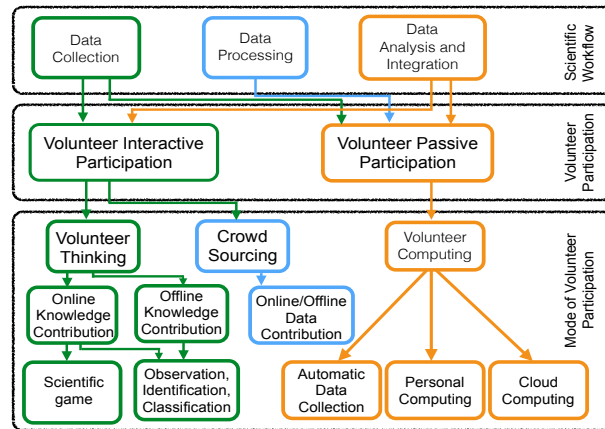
Data Collection

Data Processing

Data Analysis and Integration

Scientific Workflow

Volunteer Interactive Participation

Volunteer Passive Participation

Volunteer Participation

Volunteer Thinking

Crowd Sourcing

Volunteer Computing

Mode of Volunteer Participation

Online Knowledge Contribution

Offline Knowledge Contribution

Online/Offline Data Contribution

Scientific game

Observation, Identification, Classification

Automatic Data Collection

Personal Computing

Cloud Computing